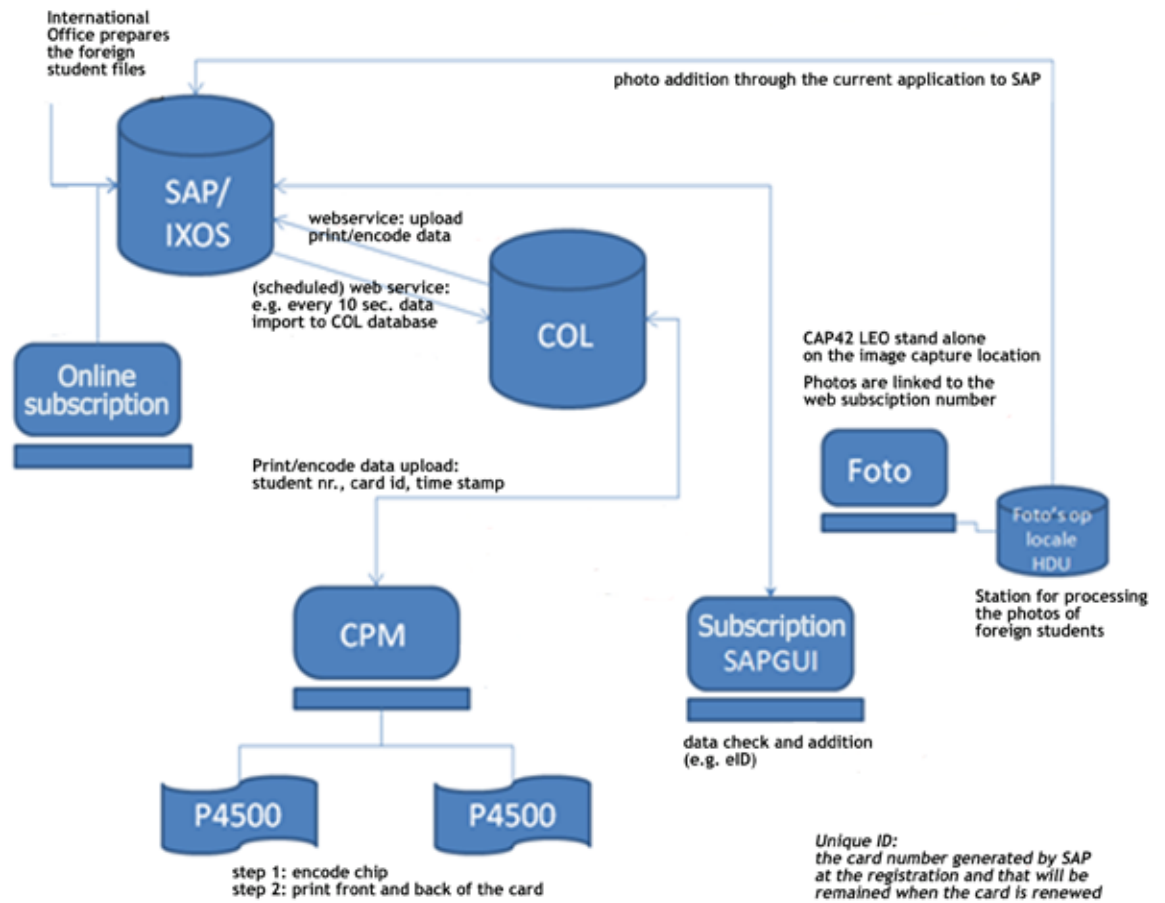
International Office prepares the foreign student files

photo addition through the current application to SAP

SAP/ IXOS

webservice: upload print/encode data

(scheduled) web service: e.g. every 10 sec. data import to COL database

COL

Online subscription

CAP42 LEO stand alone on the image capture location

Photos are linked to the web subsciption number

Foto

Foto's op locale HDU

Station for processing the photos of foreign students

Print/encode data upload: student nr., card id, time stamp

CPM

Subscription SAPGUI

data check and addition (e.g. eID)

P4500

P4500

step 1: encode chip
step 2: print front and back of the card

Unique ID: the card number generated by SAP at the registration and that will be remained when the card is renewed